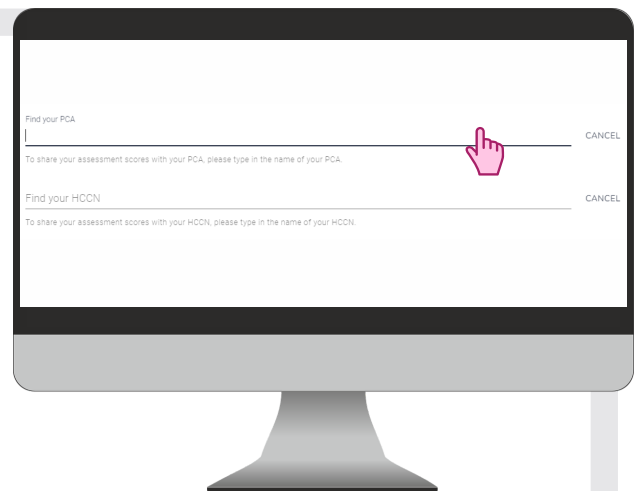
Find your PCA

CANCEL

To share your assessment scores with your PCA, please type in the name of your PCA.

Find your HCCN

CANCEL

To share your assessment scores with your HCCN, please type in the name of your HCCN.